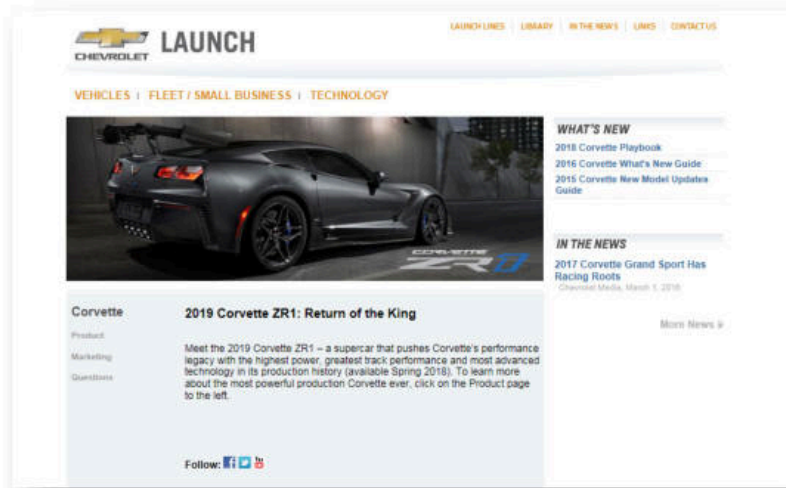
CHEVROLET LAUNCH

LAUNCH LINES | LIBRARY | IN THE NEWS | LINKS | CONTACT US

VEHICLES | FLEET / SMALL BUSINESS | TECHNOLOGY

CORVETTE ZR1

WHAT'S NEW

2018 Corvette Playbook

2016 Corvette What's New Guide

2015 Corvette New Model Updates Guide

IN THE NEWS

2017 Corvette Grand Sport Has Racing Roots

Chevrolet Media, March 1, 2016

More News »

Corvette

Product

Marketing

Questions

2019 Corvette ZR1: Return of the King

Meet the 2019 Corvette ZR1 – a supercar that pushes Corvette's performance legacy with the highest power, greatest track performance and most advanced technology in its production history (available Spring 2018). To learn more about the most powerful production Corvette ever, click on the Product page to the left.

Follow: